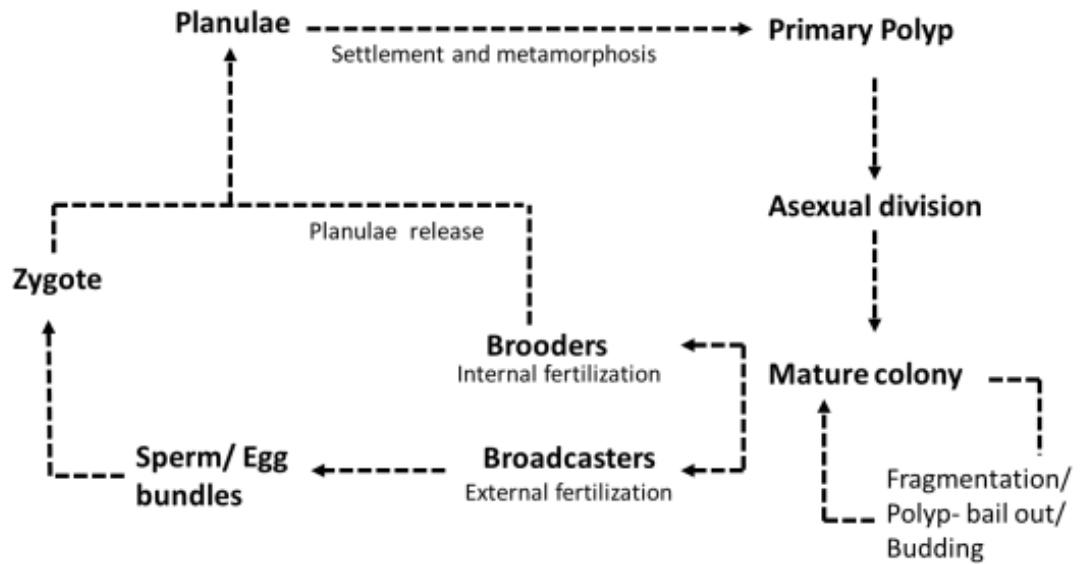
Planulae

Settlement and metamorphosis

Primary Polyp

Asexual division

Planulae release

Zygote

Brooders
Internal fertilization

Mature colony

Sperm/ Egg bundles

Broadcasters
External fertilization

Fragmentation/ Polyp- bail out/ Budding